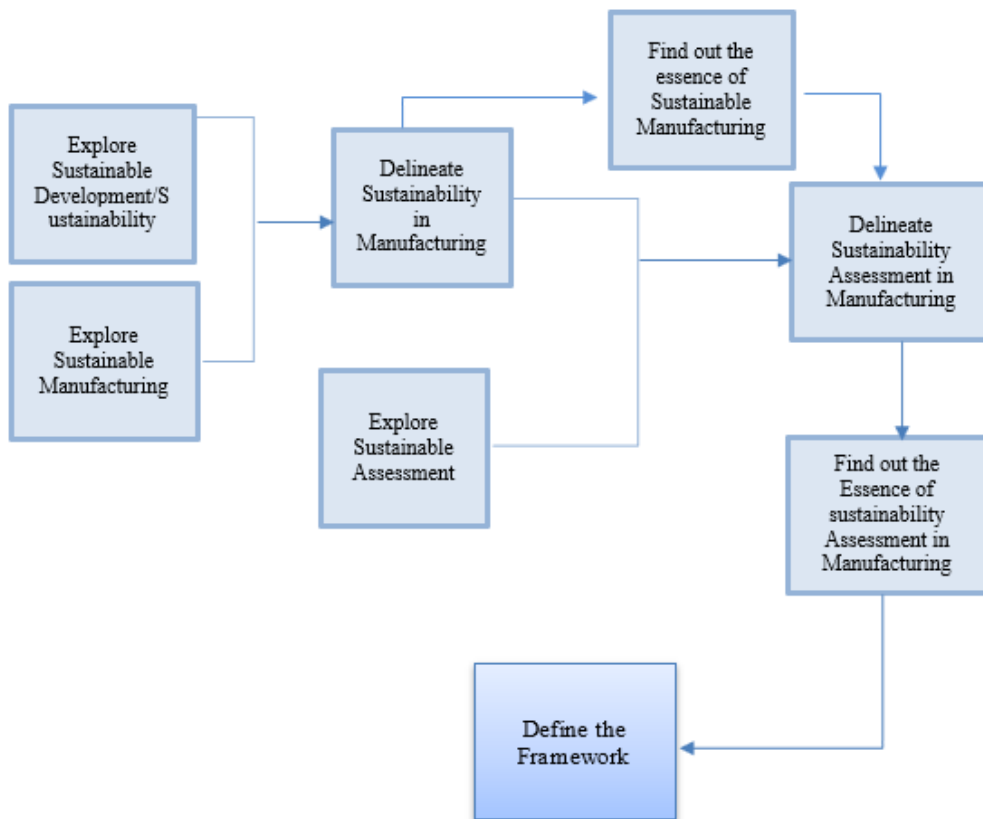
Explore Sustainable Development/Sustainability

Explore Sustainable Manufacturing

Delineate Sustainability in Manufacturing

Find out the essence of Sustainable Manufacturing

Explore Sustainable Assessment

Delineate Sustainability Assessment in Manufacturing

Find out the Essence of sustainability Assessment in Manufacturing

Define the Framework